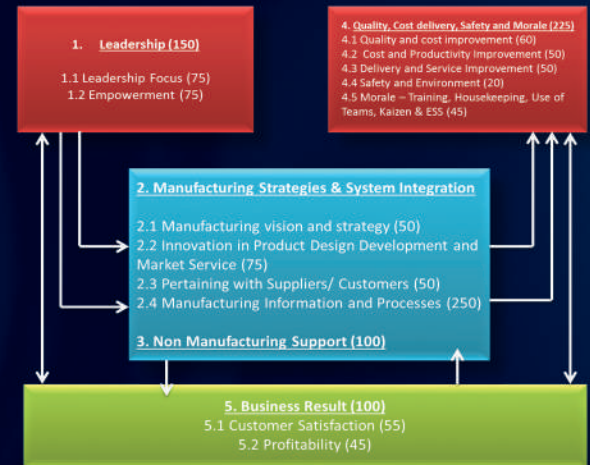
1. Leadership (150)

1.1 Leadership Focus (75)
1.2 Empowerment (75)

4. Quality, Cost delivery, Safety and Morale (225)
4.1 Quality and cost improvement (60)
4.2 Cost and Productivity Improvement (50)
4.3 Delivery and Service Improvement (50)
4.4 Safety and Environment (20)
4.5 Morale – Training, Housekeeping, Use of Teams, Kaizen & ESS (45)

2. Manufacturing Strategies & System Integration

2.1 Manufacturing vision and strategy (50)
2.2 Innovation in Product Design Development and Market Service (75)
2.3 Pertaining with Suppliers/ Customers (50)
2.4 Manufacturing Information and Processes (250)

3. Non Manufacturing Support (100)

5. Business Result (100)
5.1 Customer Satisfaction (55)
5.2 Profitability (45)